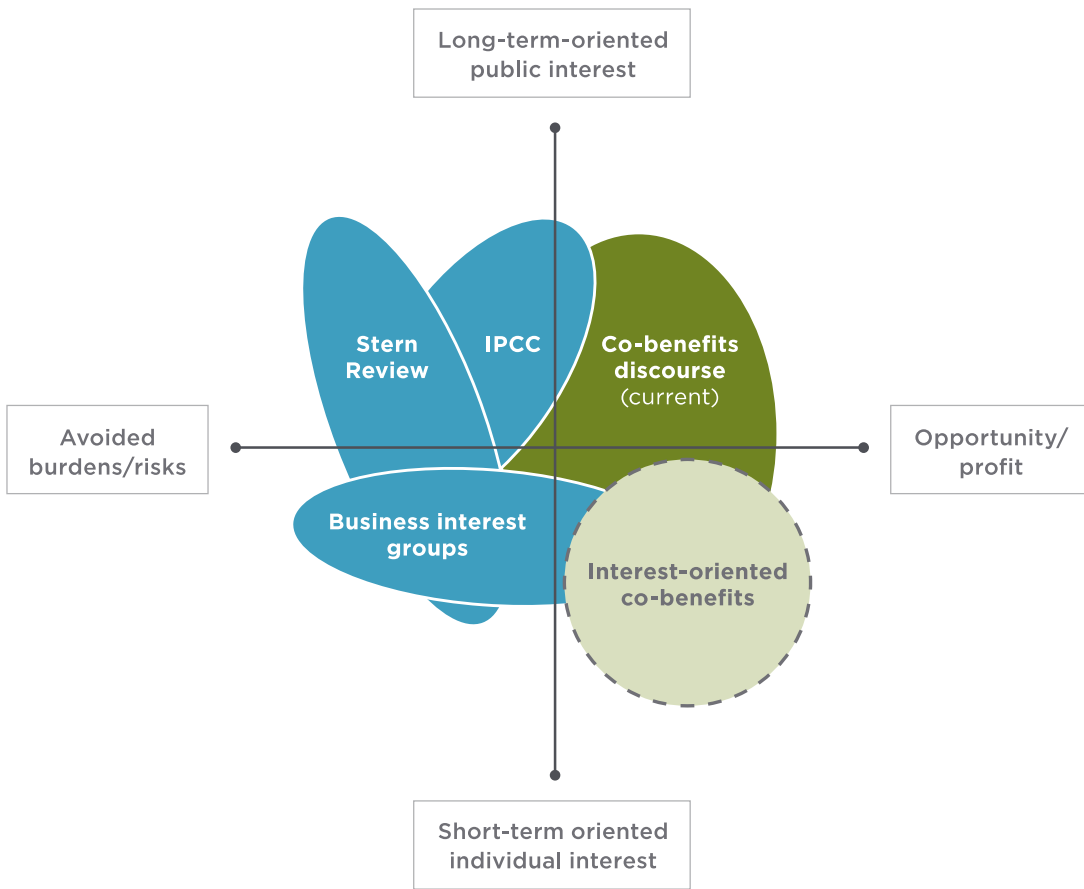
Long-term-oriented public interest

Avoided burdens/risks

Stern Review

IPCC

Co-benefits discourse (current)

Opportunity/ profit

Business interest groups

Interest-oriented co-benefits

Short-term oriented individual interest